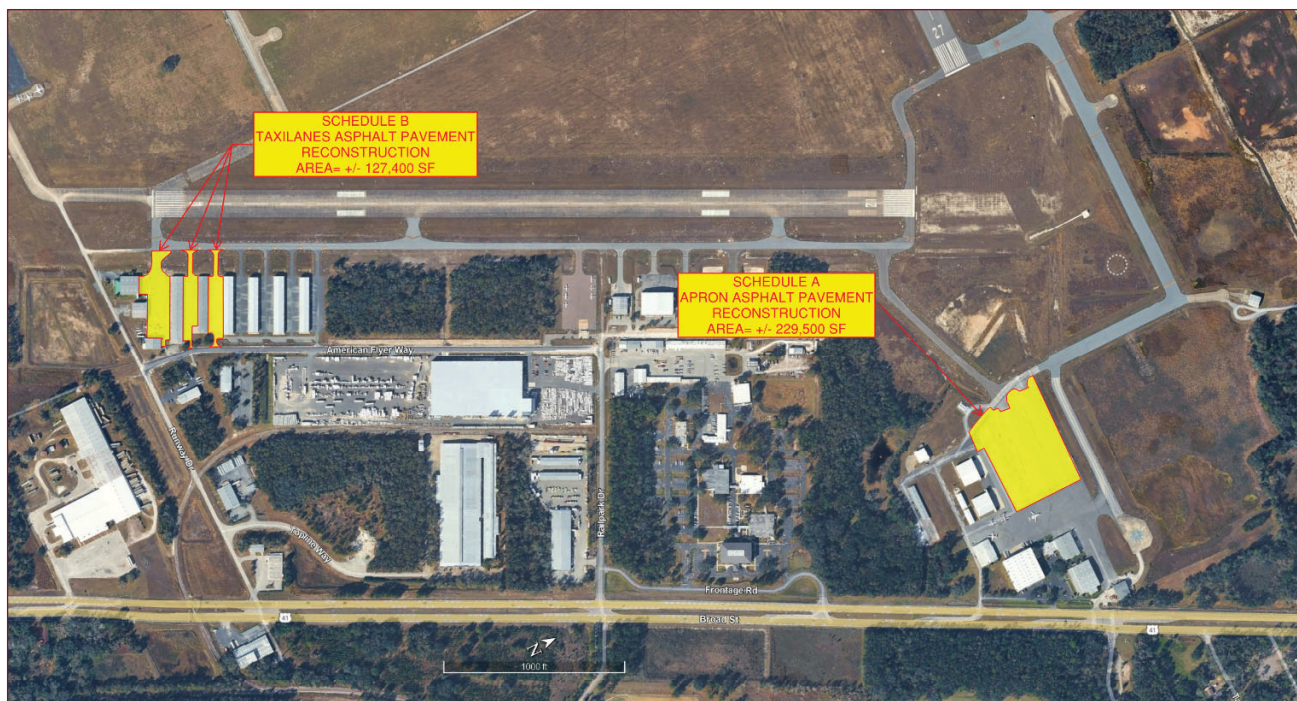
SCHEDULE B
TAXILANES ASPHALT PAVEMENT
RECONSTRUCTION
AREA= +/- 127,400 SF

27

SCHEDULE A
APRON ASPHALT PAVEMENT
RECONSTRUCTION
AREA= +/- 229,500 SF

American Flyer Way

Runway Dr

Taylor Way

Railpark Dr

Frontage Rd

41

Broad St

41

N

1000 ft